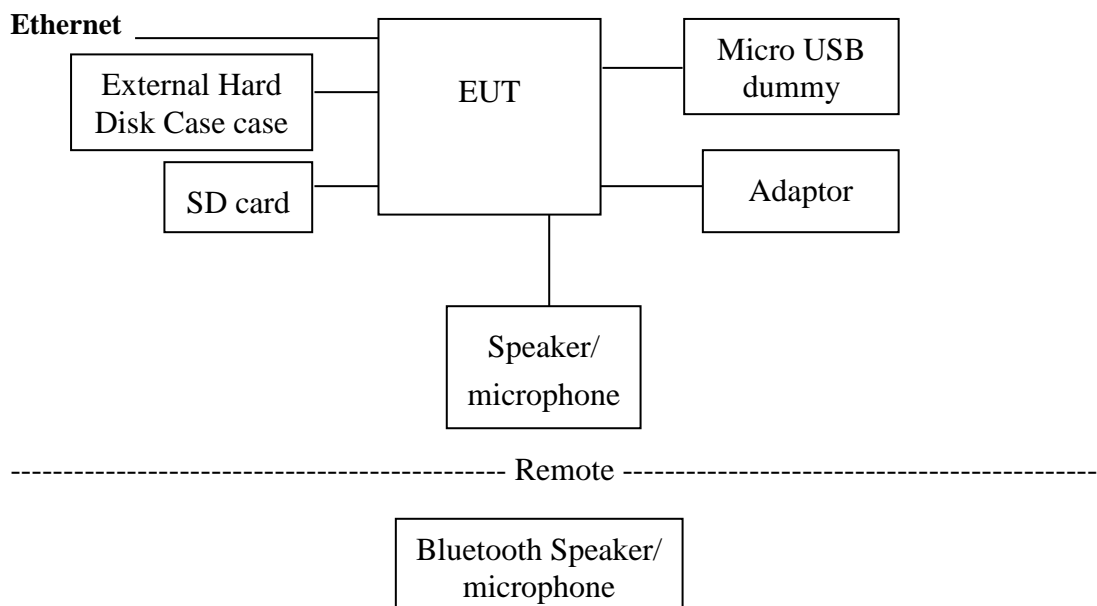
Ethernet

External Hard Disk Case case

EUT

Micro USB dummy

SD card

Adaptor

Speaker/ microphone

---------------------------------------------- Remote ----------------------------------------------

Bluetooth Speaker/ microphone